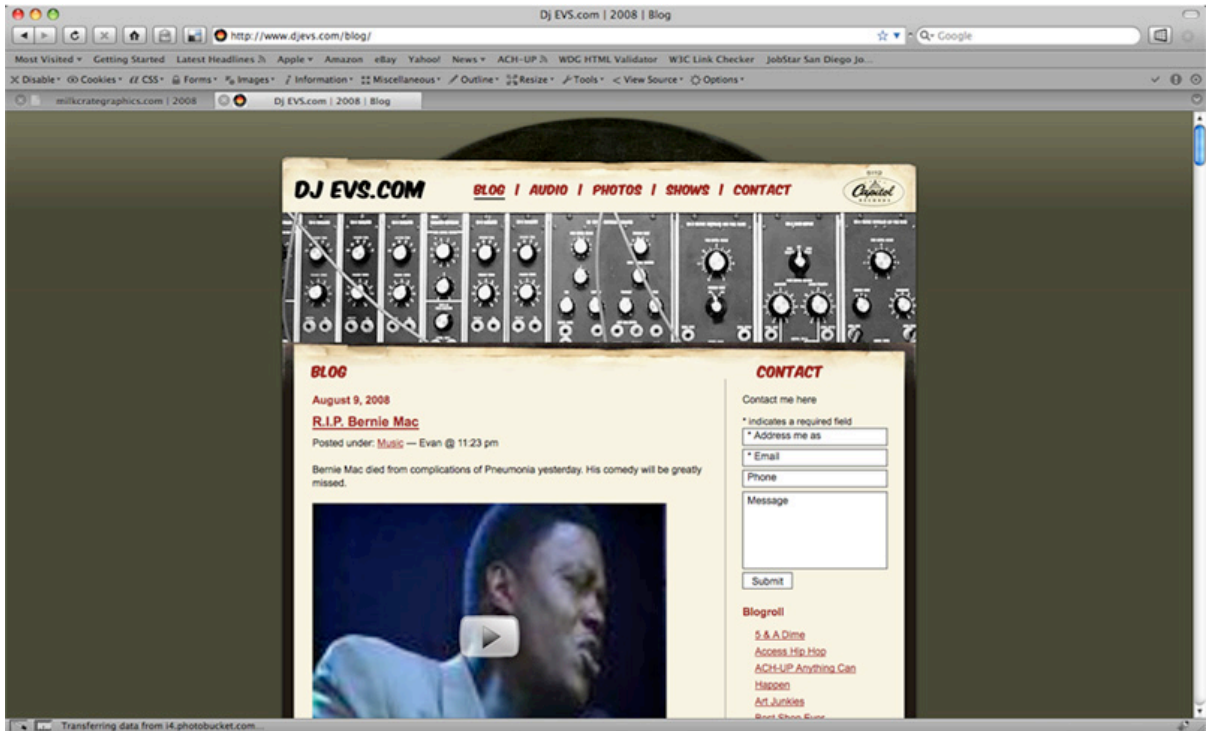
Dj EVS.com | 2008 | Blog

http://www.djevs.com/blog/

Google

Most Visited ▾ Getting Started Latest Headlines Apple ▾ Amazon eBay Yahoo! News ▾ ACH-UP WDG HTML Validator W3C Link Checker JobStar San Diego Jo...

Disable ▾ Cookies ▾ CSS ▾ Forms ▾ Images ▾ Information ▾ Miscellaneous ▾ Outline ▾ Resize ▾ Tools ▾ View Source ▾ Options ▾

milkcrategraphics.com | 2008

Dj EVS.com | 2008 | Blog

DJ EVS.COM

BLOG | AUDIO | PHOTOS | SHOWS | CONTACT

Capitol

BLOG

August 9, 2008

R.I.P. Bernie Mac

Posted under: Music — Evan @ 11:23 pm

Bernie Mac died from complications of Pneumonia yesterday. His comedy will be greatly missed.

CONTACT

Contact me here

* indicates a required field

* Address me as

* Email

Phone

Message

Submit

Blogroll

5 & A Dime

Access Hip Hop

ACH-UP Anything Can Happen

Art Junkies

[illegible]

Transferring data from i4.photobucket.com...